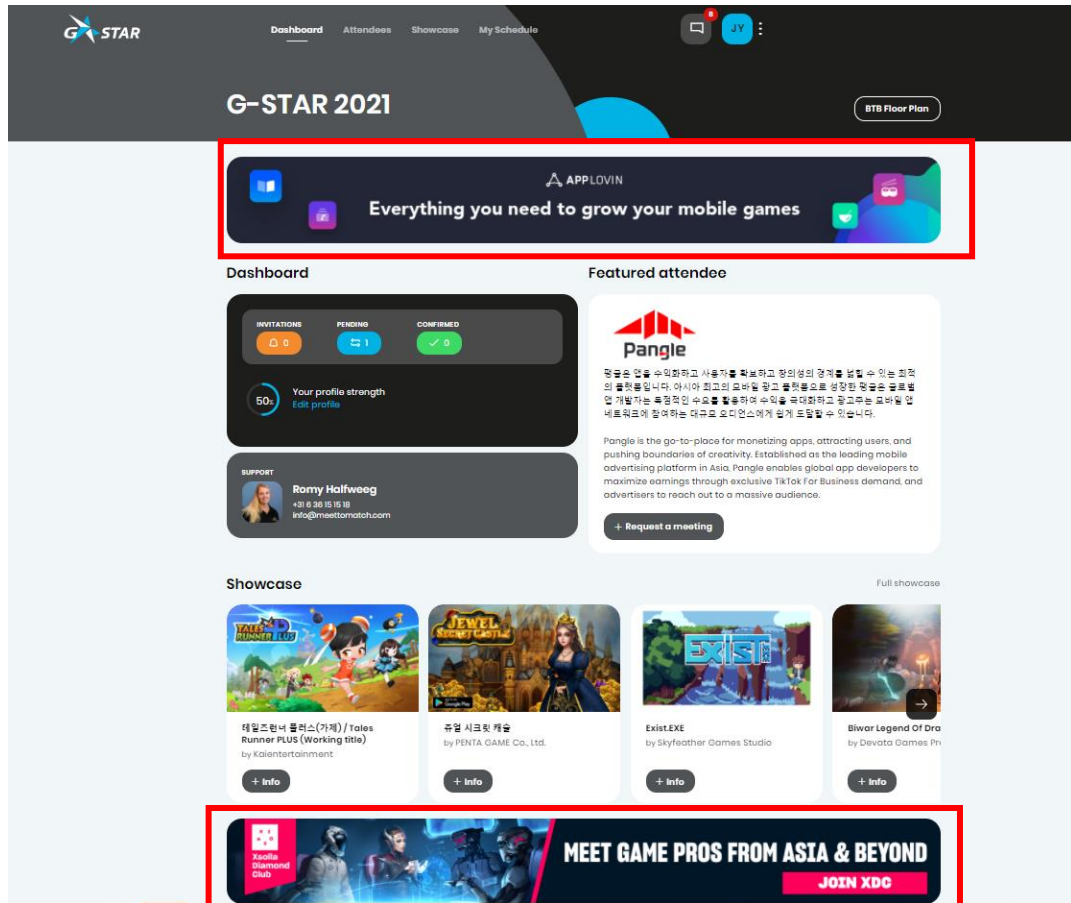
G STAR

Dashboard Attendees Showcase My Schedule

8 JY

G-STAR 2021

BTB Floor Plan

APPLOVIN
Everything you need to grow your mobile games

Dashboard

INVITATIONS 0
PENDING 1
CONFIRMED 0

50% Your profile strength
Edit profile

SUPPORT
Romy Halfweeg
+31 6 36 15 15 18
info@meettomatch.com

Featured attendee

Pangle

팽글은 앱을 수익화하고 사용자를 확보하고 창의성의 경계를 넓힐 수 있는 최적의 플랫폼입니다. 아시아 최고의 모바일 광고 플랫폼으로 성장한 팽글은 글로벌 앱 개발자는 독점적인 수요를 활용하여 수익을 극대화하고 광고주는 모바일 앱 네트워크에 참여하는 대규모 오디언스에게 쉽게 도달할 수 있습니다.

Pangle is the go-to-place for monetizing apps, attracting users, and pushing boundaries of creativity. Established as the leading mobile advertising platform in Asia, Pangle enables global app developers to maximize earnings through exclusive TikTok For Business demand, and advertisers to reach out to a massive audience.

+ Request a meeting

Showcase

Full showcase

TALES RUNNER PLUS
테일즈런너 플러스(가제) / Tales Runner PLUS (Working title)
by Kaientertainment
+ Info

JEWEL SECRET CASTLE
쥬얼 시크릿 캐슬
by PENTA GAME Co., Ltd.
+ Info

EXIST
Exist.EXE
by Skyfeather Games Studio
+ Info

Biwar Legend Of Dra
by Devata Games Pr
+ Info

Xsolla Diamond Club
MEET GAME PROS FROM ASIA & BEYOND
JOIN XDC